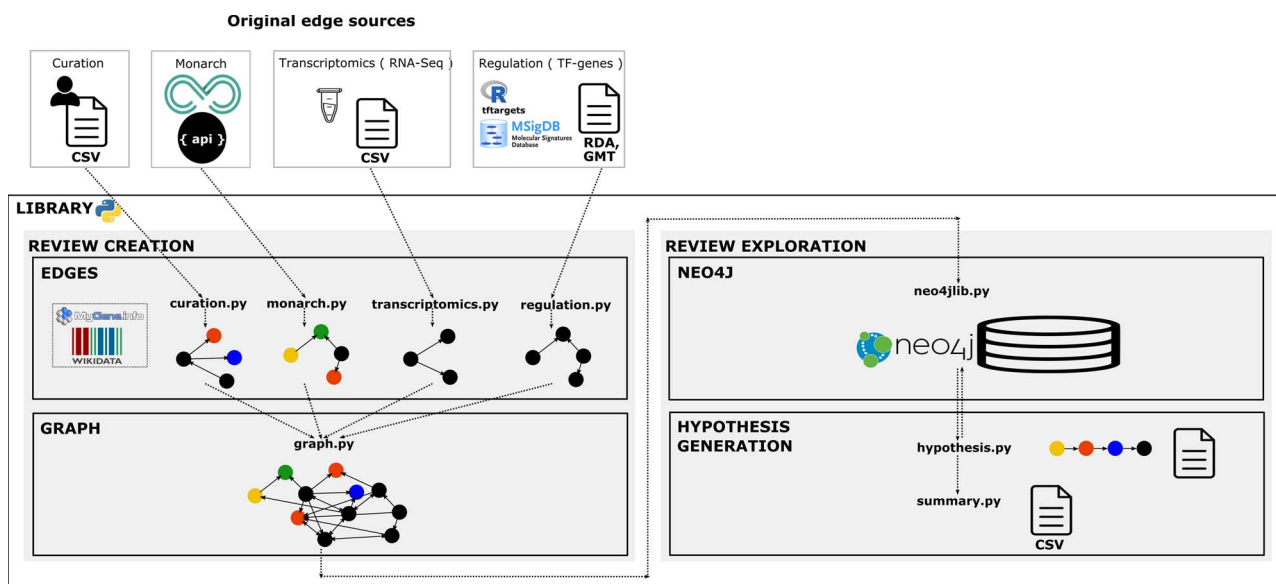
Original edge sources

Curation

CSV

Monarch

{ api }

Transcriptomics ( RNA-Seq )

CSV

Regulation ( TF-genes )

R

tftargets

MSigDB Molecular Signatures Database

RDA, GMT

LIBRARY

REVIEW CREATION

EDGES

MyGene.info

WIKIDATA

curation.py

monarch.py

transcriptomics.py

regulation.py

GRAPH

graph.py

REVIEW EXPLORATION

NEO4J

neo4jlib.py

neo4j

HYPOTHESIS GENERATION

hypothesis.py

summary.py

CSV